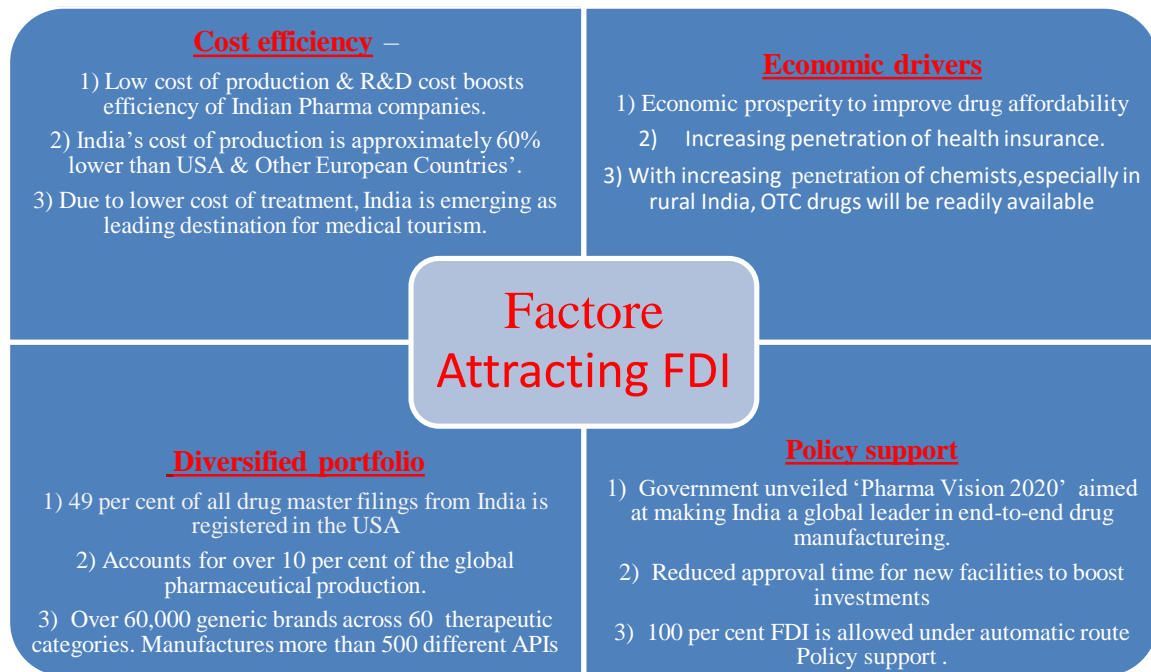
Cost efficiency –

1) Low cost of production & R&D cost boosts efficiency of Indian Pharma companies.

2) India's cost of production is approximately 60% lower than USA & Other European Countries'.

3) Due to lower cost of treatment, India is emerging as leading destination for medical tourism.

Economic drivers

1) Economic prosperity to improve drug affordability

2) Increasing penetration of health insurance.

3) With increasing penetration of chemists,especially in rural India, OTC drugs will be readily available

Factore Attracting FDI

Diversified portfolio

1) 49 per cent of all drug master filings from India is registered in the USA

2) Accounts for over 10 per cent of the global pharmaceutical production.

3) Over 60,000 generic brands across 60 therapeutic categories. Manufactures more than 500 different APIs

Policy support

1) Government unveiled 'Pharma Vision 2020' aimed at making India a global leader in end-to-end drug manufactureing.

2) Reduced approval time for new facilities to boost investments

3) 100 per cent FDI is allowed under automatic route Policy support .